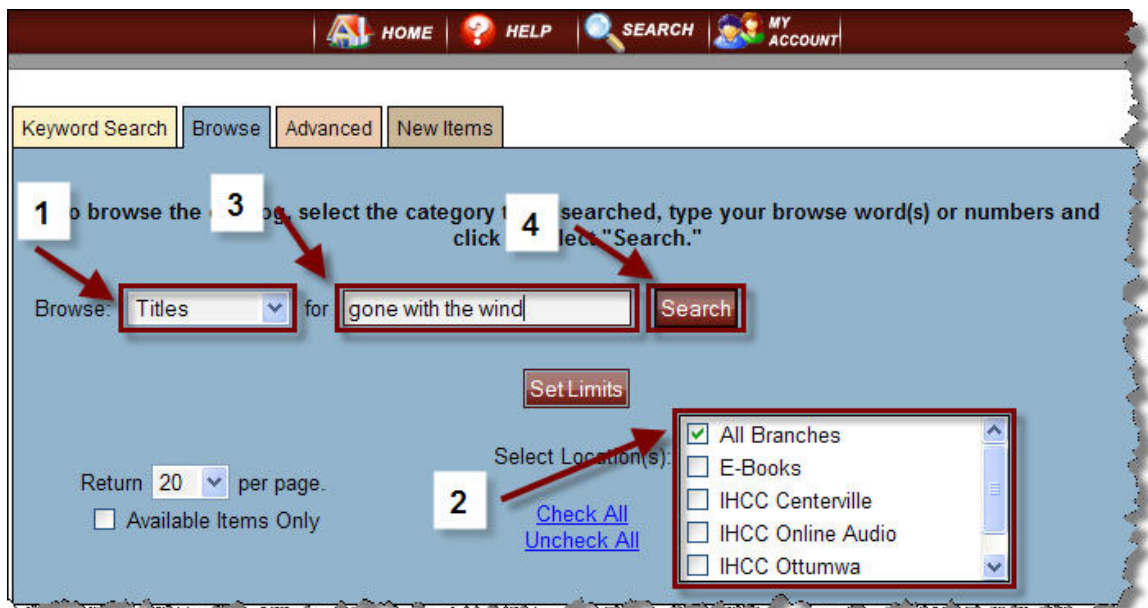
HOME HELP SEARCH MY ACCOUNT

Keyword Search | Browse | Advanced | New Items

1 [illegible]o browse the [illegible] 3 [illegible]og, select the category t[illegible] 4 searched, type your browse word(s) or numbers and click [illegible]lect "Search."

Browse: Titles for gone with the wind Search

Set Limits

Select Location(s):

All Branches
E-Books
IHCC Centerville
IHCC Online Audio
IHCC Ottumwa

2

Return 20 per page.
Available Items Only

Check All
Uncheck All